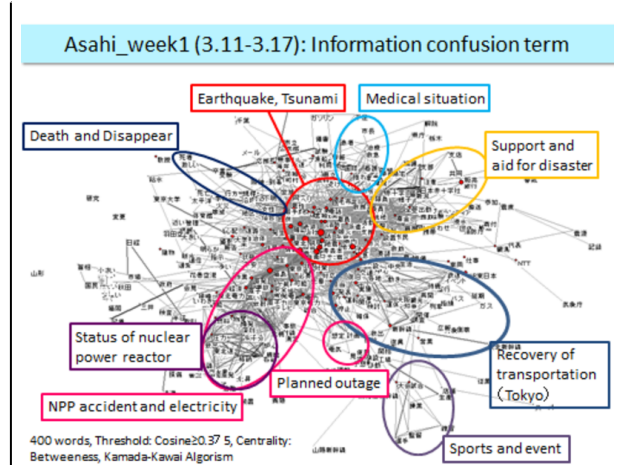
Asahi_week1 (3.11-3.17): Information confusion term

Earthquake, Tsunami

Medical situation

Death and Disappear

Support and aid for disaster

Status of nuclear power reactor

Recovery of transportation (Tokyo)

Planned outage

NPP accident and electricity

Sports and event

400 words, Threshold: Cosine≥0.375, Centrality: Betweeness, Kamada-Kawai Algorism